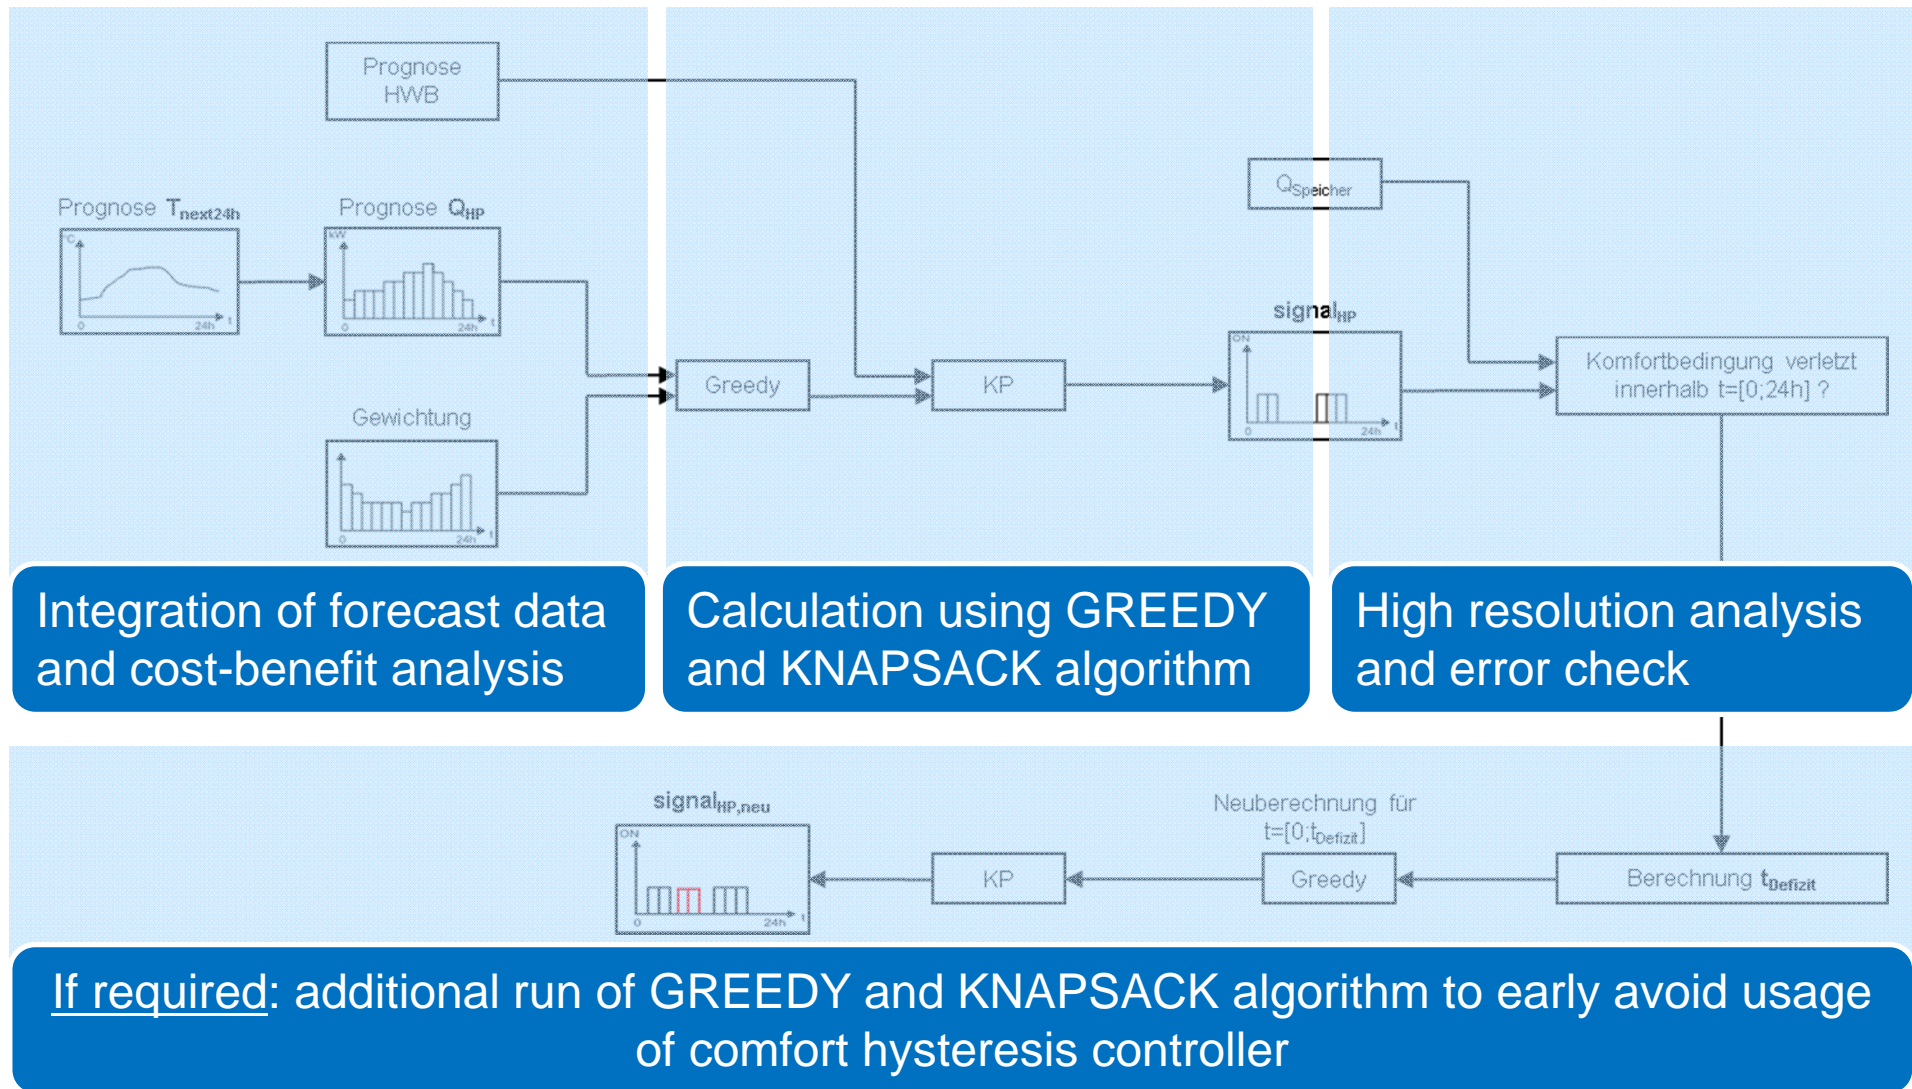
Prognose HWB

Prognose $T_{next24h}$

Prognose $Q_{HP}$

Gewichtung

$Q_{Speicher}$

signal$_{HP}$

Greedy

KP

Komfortbedingung verletzt innerhalb t=[0;24h] ?

Integration of forecast data and cost-benefit analysis

Calculation using GREEDY and KNAPSACK algorithm

High resolution analysis and error check

signal$_{HP,neu}$

Neuberechnung für t=[0;$t_{Defizit}$]

KP

Greedy

Berechnung $t_{Defizit}$

If required: additional run of GREEDY and KNAPSACK algorithm to early avoid usage of comfort hysteresis controller